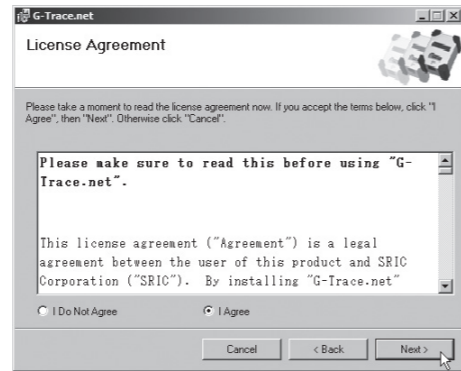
G-Trace.net

License Agreement

Please take a moment to read the license agreement now. If you accept the terms below, click "I Agree", then "Next". Otherwise click "Cancel".

Please make sure to read this before using "G-Trace.net".

This license agreement ("Agreement") is a legal agreement between the user of this product and SRIC Corporation ("SRIC"). By installing "G-Trace.net"

I Do Not Agree

I Agree

Cancel

< Back

Next >